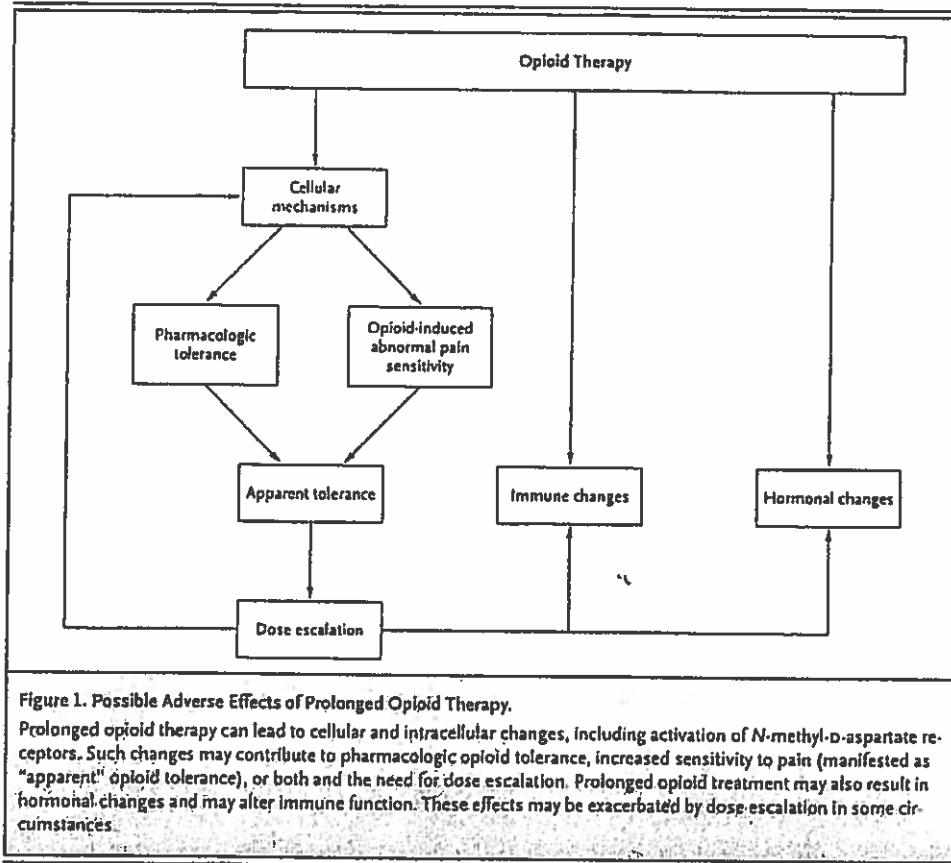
Opioid Therapy

Cellular mechanisms

Pharmacologic tolerance

Opioid-induced abnormal pain sensitivity

Apparent tolerance

Immune changes

Hormonal changes

Dose escalation

Figure 1. Possible Adverse Effects of Prolonged Opioid Therapy.

Prolonged opioid therapy can lead to cellular and intracellular changes, including activation of N-methyl-D-aspartate receptors. Such changes may contribute to pharmacologic opioid tolerance, increased sensitivity to pain (manifested as "apparent" opioid tolerance), or both and the need for dose escalation. Prolonged opioid treatment may also result in hormonal changes and may alter immune function. These effects may be exacerbated by dose escalation in some circumstances.